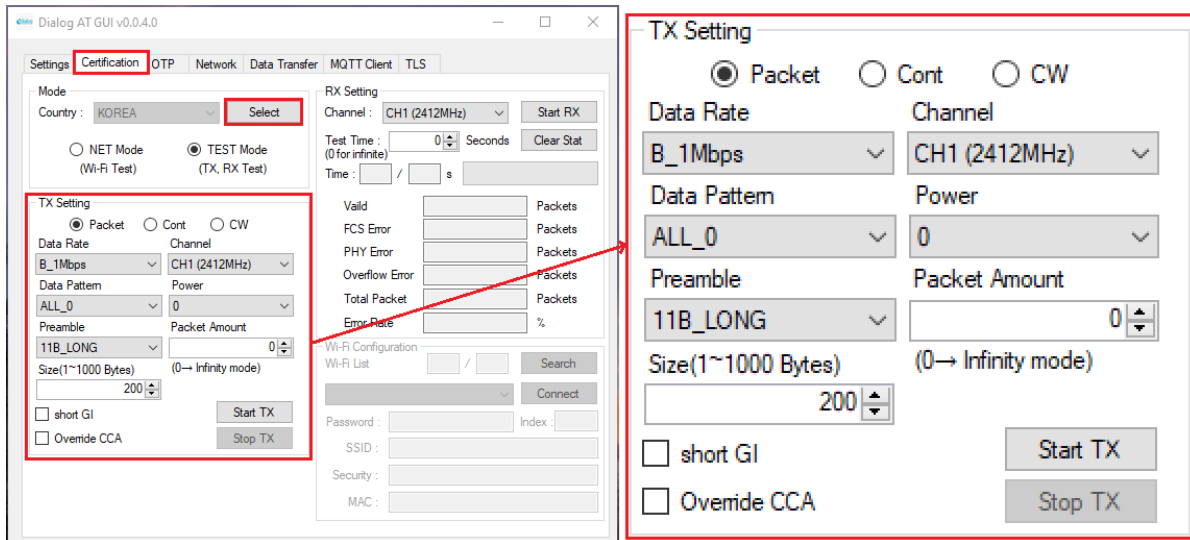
Dialog AT GUI v0.0.4.0

Settings | Certification | OTP | Network | Data Transfer | MQTT Client | TLS

Mode
Country : KOREA Select
NET Mode (Wi-Fi Test)
TEST Mode (TX, RX Test)

TX Setting
Packet Cont CW
Data Rate
B_1Mbps
Channel
CH1 (2412MHz)
Data Pattern
ALL_0
Power
0
Preamble
11B_LONG
Packet Amount
0
(0→ Infinity mode)
Size(1~1000 Bytes)
200
short GI
Start TX
Override CCA
Stop TX

RX Setting
Channel : CH1 (2412MHz) Start RX
Test Time : (0 for infinite) 0 Seconds Clear Stat
Time : / s
Vaild Packets
FCS Error Packets
PHY Error Packets
Overflow Error Packets
Total Packet Packets
Error Rate %

Wi-Fi Configuration
Wi-Fi List / Search
Connect
Password : Index :
SSID :
Security :
MAC :

TX Setting
Packet Cont CW
Data Rate
B_1Mbps
Channel
CH1 (2412MHz)
Data Pattern
ALL_0
Power
0
Preamble
11B_LONG
Packet Amount
0
(0→ Infinity mode)
Size(1~1000 Bytes)
200
short GI
Start TX
Override CCA
Stop TX